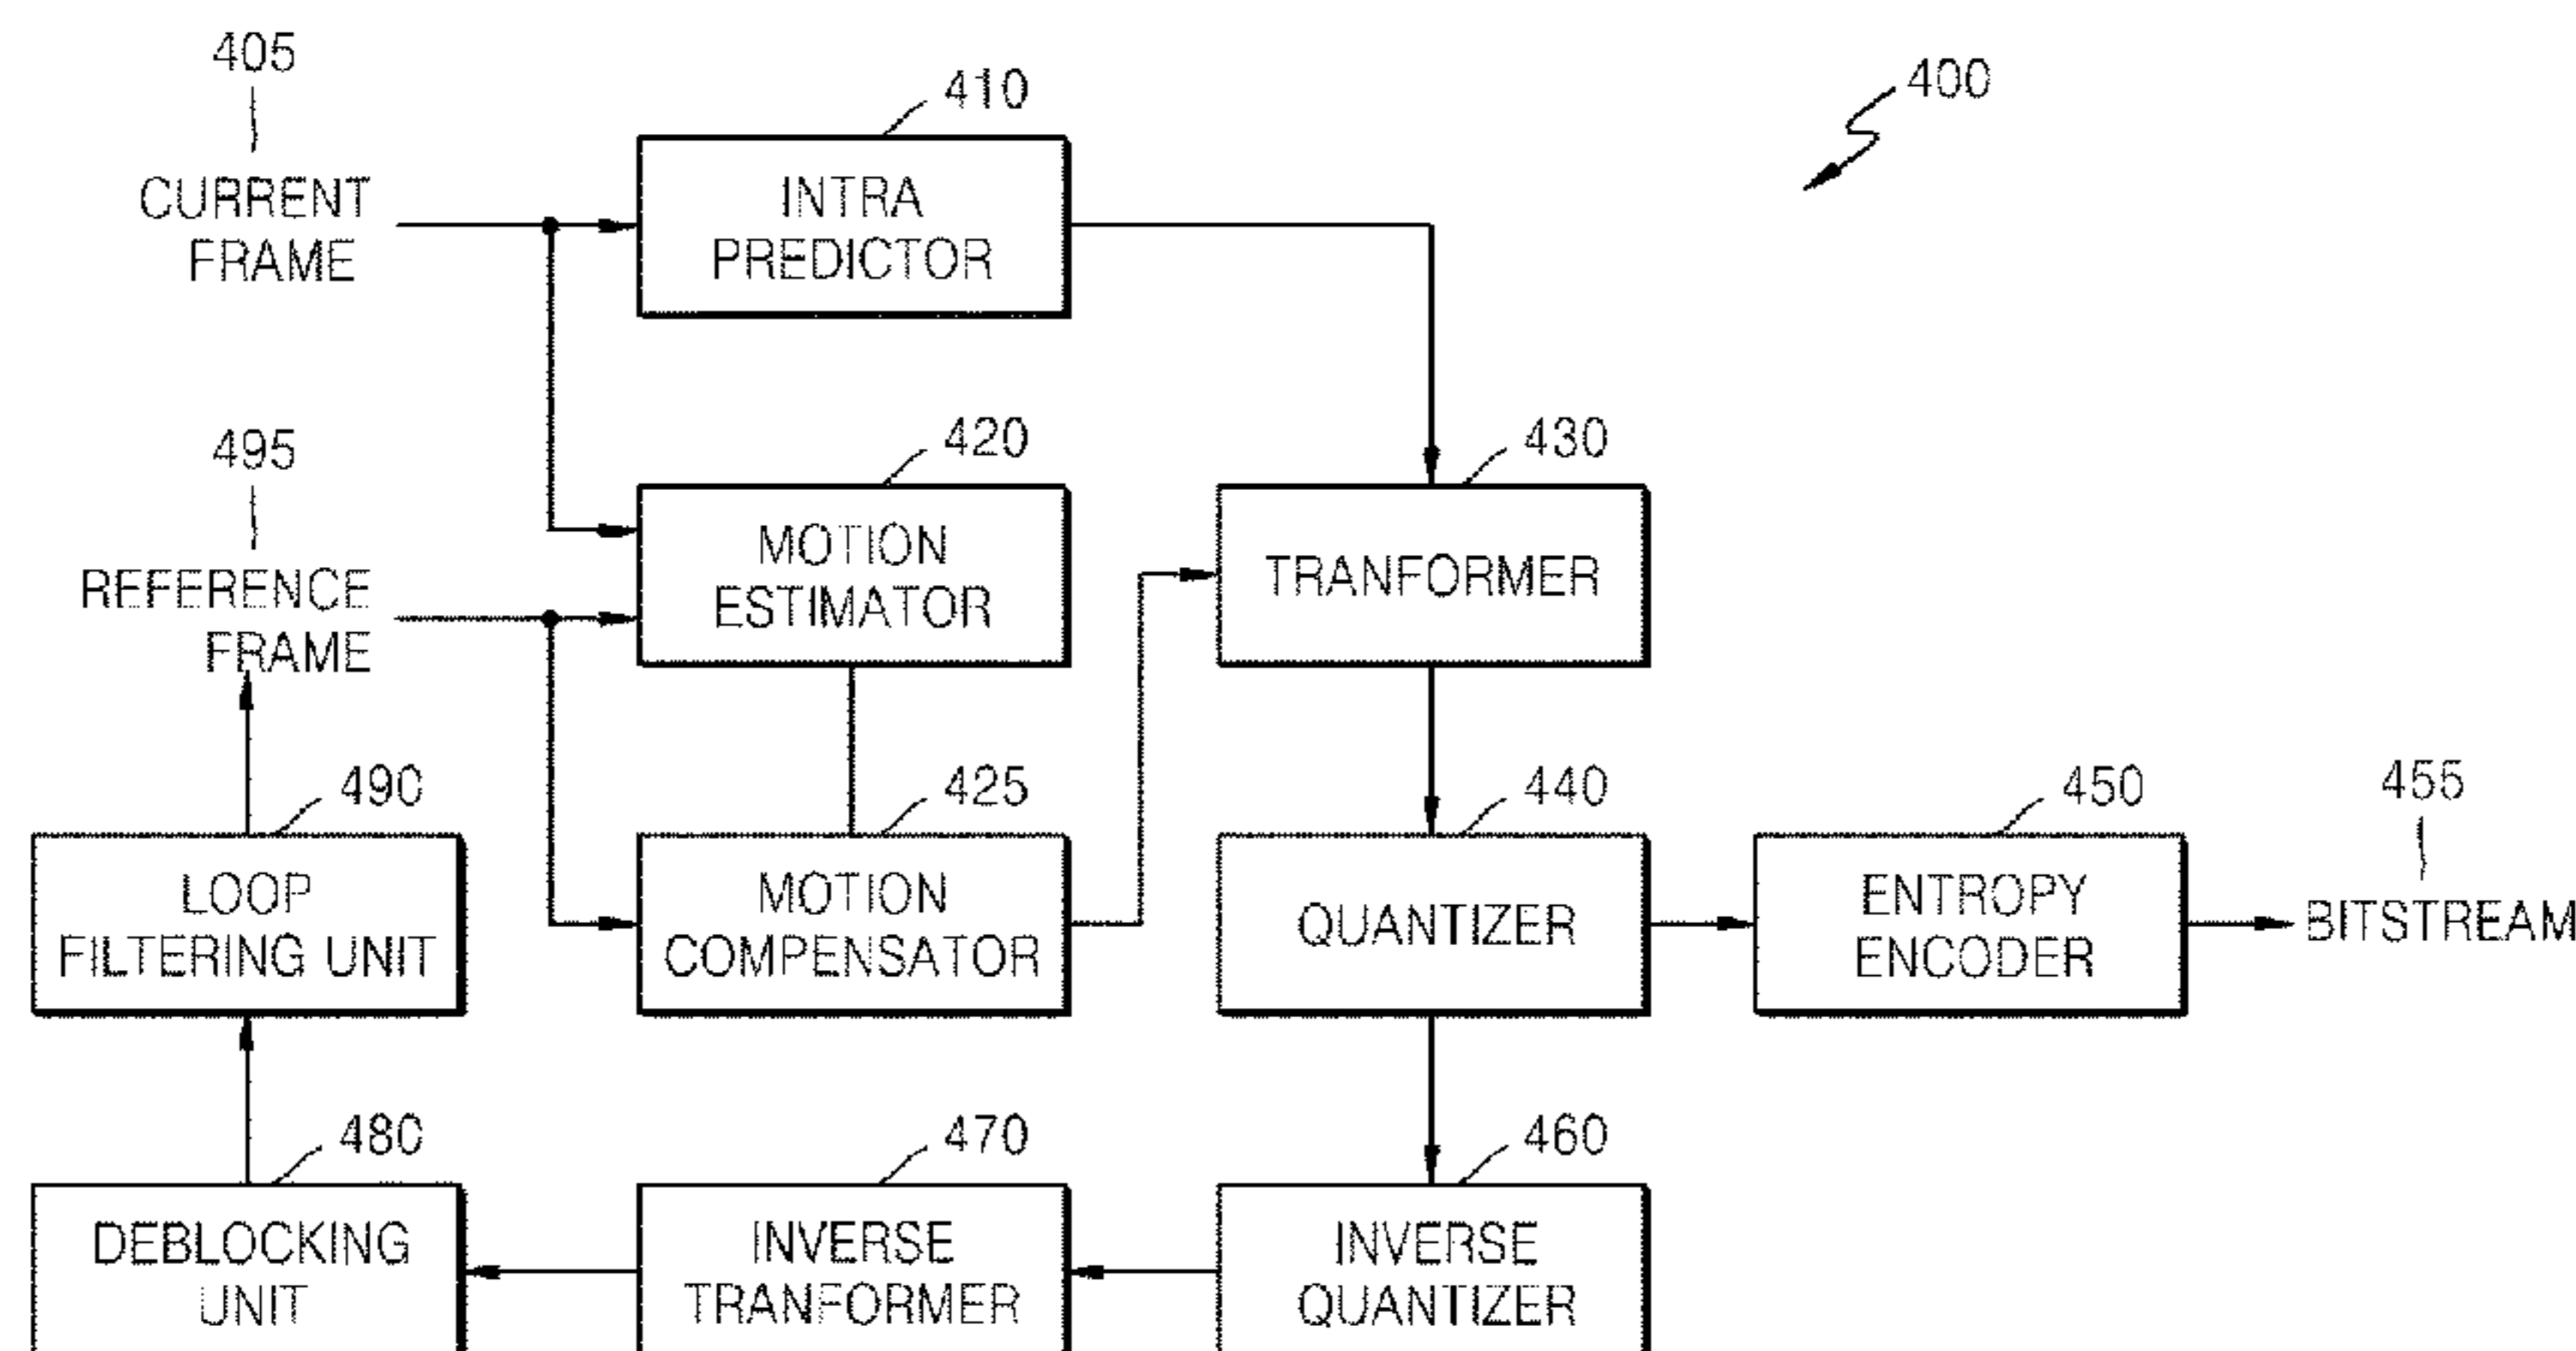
400

405
CURRENT FRAME

410
INTRA PREDICTOR

495
REFERENCE FRAME

420
MOTION ESTIMATOR

430
TRANFORMER

490
LOOP FILTERING UNIT

425
MOTION COMPENSATOR

440
QUANTIZER

450
ENTROPY ENCODER

455
BITSTREAM

480
DEBLOCKING UNIT

470
INVERSE TRANFORMER

460
INVERSE QUANTIZER